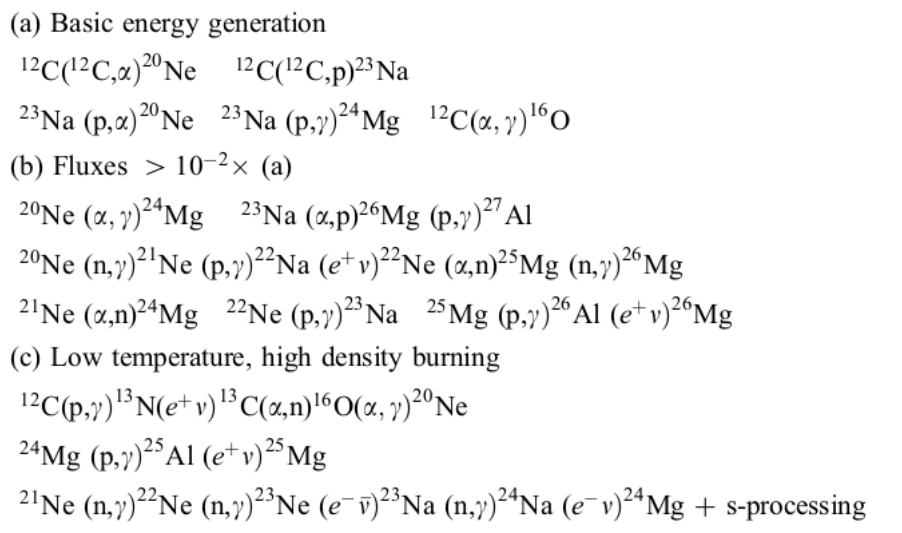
(a) Basic energy generation

$^{12}C(^{12}C,\alpha)^{20}Ne$ $^{12}C(^{12}C,p)^{23}Na$

$^{23}Na\ (p,\alpha)^{20}Ne$ $^{23}Na\ (p,\gamma)^{24}Mg$ $^{12}C(\alpha,\gamma)^{16}O$

(b) Fluxes $> 10^{-2}\times$ (a)

$^{20}Ne\ (\alpha,\gamma)^{24}Mg$ $^{23}Na\ (\alpha,p)^{26}Mg\ (p,\gamma)^{27}Al$

$^{20}Ne\ (n,\gamma)^{21}Ne\ (p,\gamma)^{22}Na\ (e^{+}\nu)^{22}Ne\ (\alpha,n)^{25}Mg\ (n,\gamma)^{26}Mg$

$^{21}Ne\ (\alpha,n)^{24}Mg$ $^{22}Ne\ (p,\gamma)^{23}Na$ $^{25}Mg\ (p,\gamma)^{26}Al\ (e^{+}\nu)^{26}Mg$

(c) Low temperature, high density burning

$^{12}C(p,\gamma)^{13}N(e^{+}\nu)^{13}C(\alpha,n)^{16}O(\alpha,\gamma)^{20}Ne$

$^{24}Mg\ (p,\gamma)^{25}Al\ (e^{+}\nu)^{25}Mg$

$^{21}Ne\ (n,\gamma)^{22}Ne\ (n,\gamma)^{23}Ne\ (e^{-}\bar{\nu})^{23}Na\ (n,\gamma)^{24}Na\ (e^{-}\nu)^{24}Mg$ + s-processing